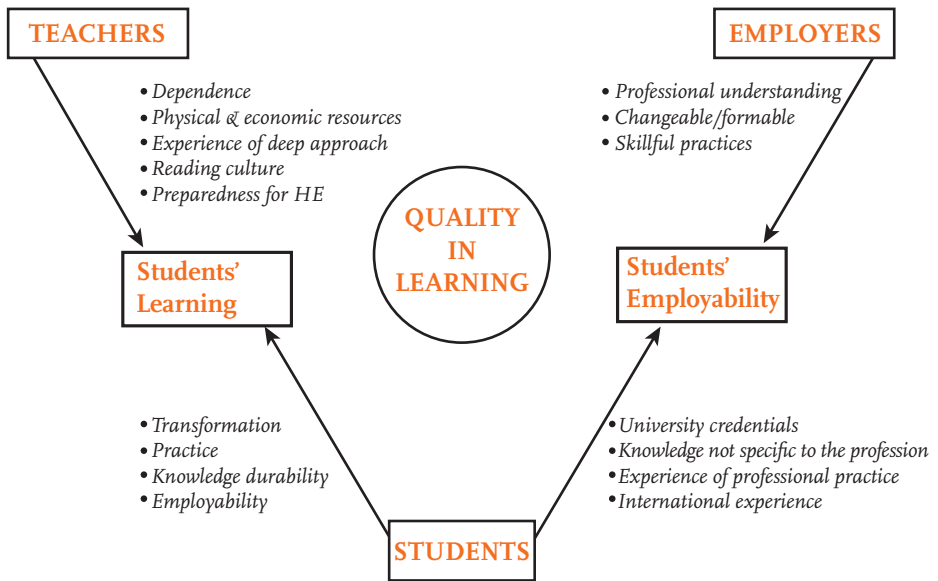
TEACHERS

EMPLOYERS

• Dependence
• Physical & economic resources
• Experience of deep approach
• Reading culture
• Preparedness for HE

• Professional understanding
• Changeable/formable
• Skillful practices

QUALITY IN LEARNING

Students' Learning

Students' Employability

• Transformation
• Practice
• Knowledge durability
• Employability

• University credentials
• Knowledge not specific to the profession
• Experience of professional practice
• International experience

STUDENTS